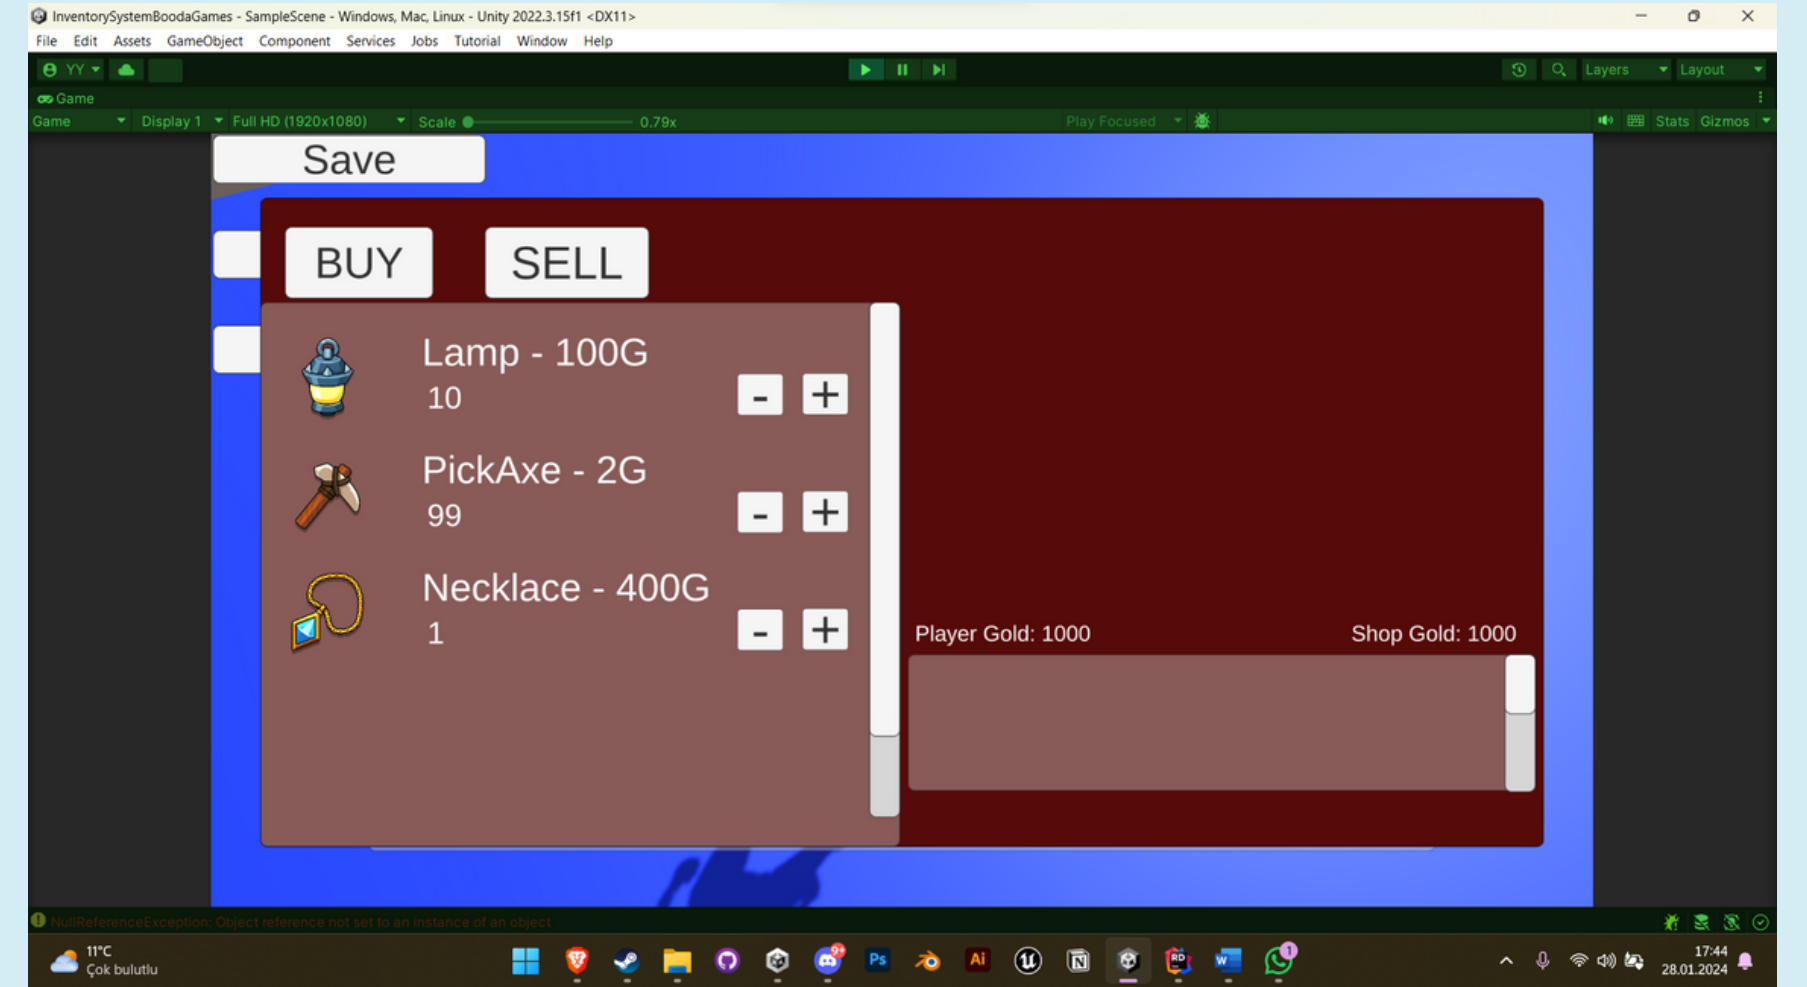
InventorySystemBoodaGames - SampleScene - Windows, Mac, Linux - Unity 2022.3.15f1 <DX11>

File Edit Assets GameObject Component Services Jobs Tutorial Window Help

YY

Layers Layout

Game

Game Display 1 Full HD (1920x1080) Scale 0.79x Play Focused Stats Gizmos

Save

BUY SELL

Lamp - 100G
10
- +

PickAxe - 2G
99
- +

Necklace - 400G
1
- +

Player Gold: 1000 Shop Gold: 1000

NullReferenceException: Object reference not set to an instance of an object

11°C
Çok bulutlu

17:44
28.01.2024